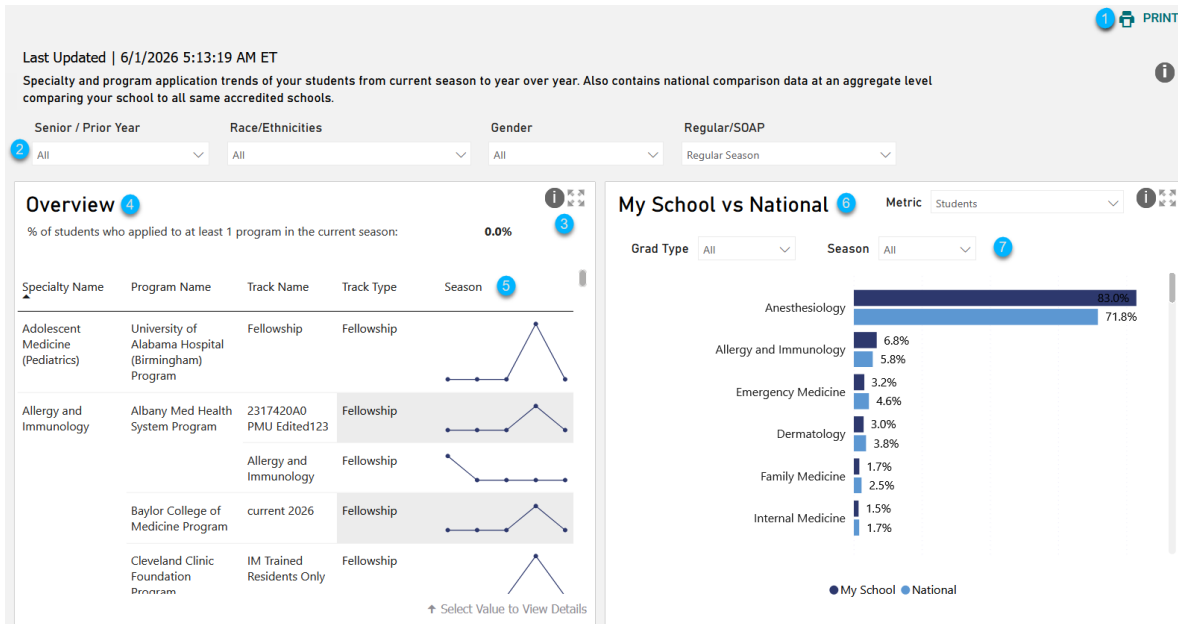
1 PRINT

Last Updated | 6/1/2026 5:13:19 AM ET

Specialty and program application trends of your students from current season to year over year. Also contains national comparison data at an aggregate level comparing your school to all same accredited schools.

2 Senior / Prior Year
All

Race/Ethnicities
All

Gender
All

Regular/SOAP
Regular Season

Overview 4

3

% of students who applied to at least 1 program in the current season: 0.0%

| Specialty Name | Program Name | Track Name | Track Type | Season 5 |
|---|---|---|---|---|
| Adolescent Medicine (Pediatrics) | University of Alabama Hospital (Birmingham) Program | Fellowship | Fellowship | |
| Allergy and Immunology | Albany Med Health System Program | 2317420A0 PMU Edited123 | Fellowship | |
| | | Allergy and Immunology | Fellowship | |
| | Baylor College of Medicine Program | current 2026 | Fellowship | |
| | Cleveland Clinic Foundation Program | IM Trained Residents Only | Fellowship | |

Select Value to View Details

My School vs National 6

Metric Students

Grad Type All

Season All 7

| | My School | National |
|---|---|---|
| Anesthesiology | 83.0% | 71.8% |
| Allergy and Immunology | 6.8% | 5.8% |
| Emergency Medicine | 3.2% | 4.6% |
| Dermatology | 3.0% | 3.8% |
| Family Medicine | 1.7% | 2.5% |
| Internal Medicine | 1.5% | 1.7% |

My School National